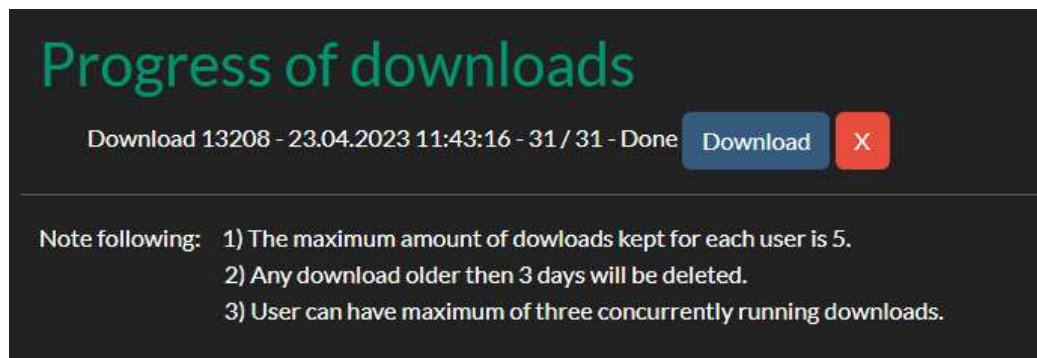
Progress of downloads

Download 13208 - 23.04.2023 11:43:16 - 31 / 31 - Done Download X

Note following: 1) The maximum amount of dowloads kept for each user is 5.
2) Any download older then 3 days will be deleted.
3) User can have maximum of three concurrently running downloads.